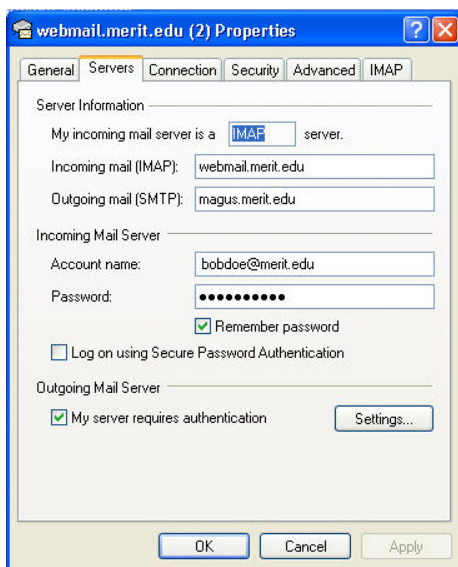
webmail.merit.edu (2) Properties

General | Servers | Connection | Security | Advanced | IMAP

Server Information

My incoming mail server is a IMAP server.

Incoming mail (IMAP): webmail.merit.edu

Outgoing mail (SMTP): magus.merit.edu

Incoming Mail Server

Account name: bobdoe@merit.edu

Password: ●●●●●●●●●●

Remember password

Log on using Secure Password Authentication

Outgoing Mail Server

My server requires authentication

Settings...

OK

Cancel

Apply